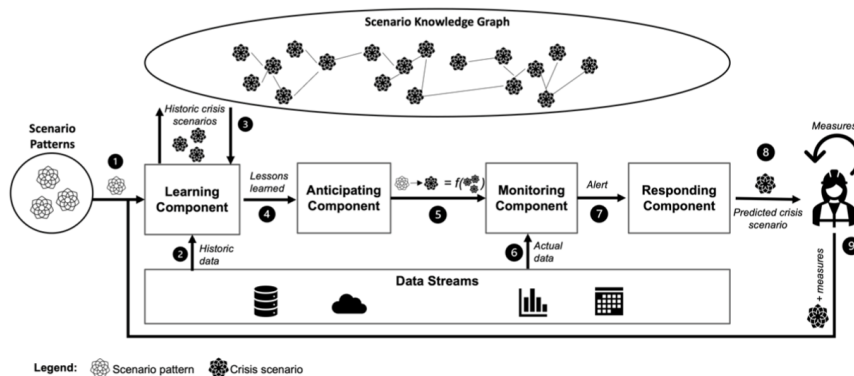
Scenario Knowledge Graph

Scenario Patterns

1

Historic crisis scenarios

3

Learning Component

2

Historic data

Lessons learned

4

Anticipating Component

$= f($ $)$

5

Monitoring Component

6

Actual data

Alert

7

Responding Component

8

Predicted crisis scenario

Measures

9

+ measures

Data Streams

Legend: Scenario pattern Crisis scenario